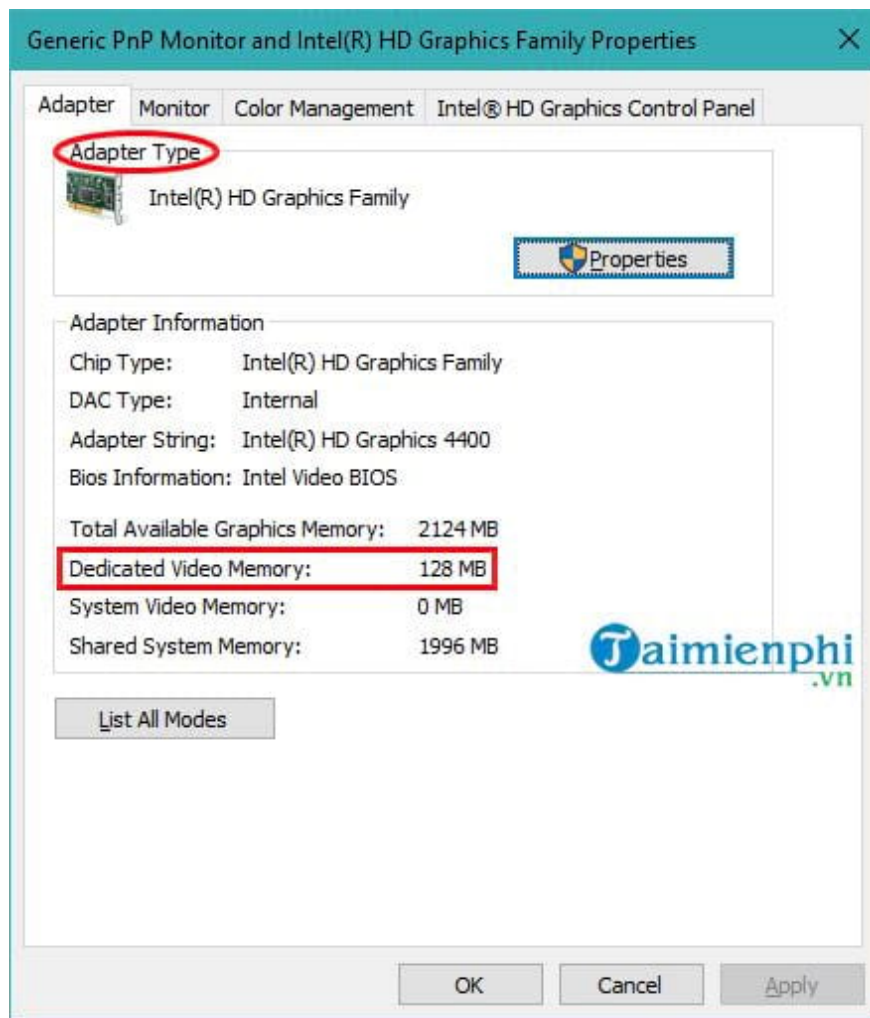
Generic PnP Monitor and Intel(R) HD Graphics Family Properties

Adapter | Monitor | Color Management | Intel® HD Graphics Control Panel

Adapter Type

Intel(R) HD Graphics Family

Properties

Adapter Information

Chip Type: Intel(R) HD Graphics Family
DAC Type: Internal
Adapter String: Intel(R) HD Graphics 4400
Bios Information: Intel Video BIOS

Total Available Graphics Memory: 2124 MB
Dedicated Video Memory: 128 MB
System Video Memory: 0 MB
Shared System Memory: 1996 MB

Taimienphi
.vn

List All Modes

OK | Cancel | Apply